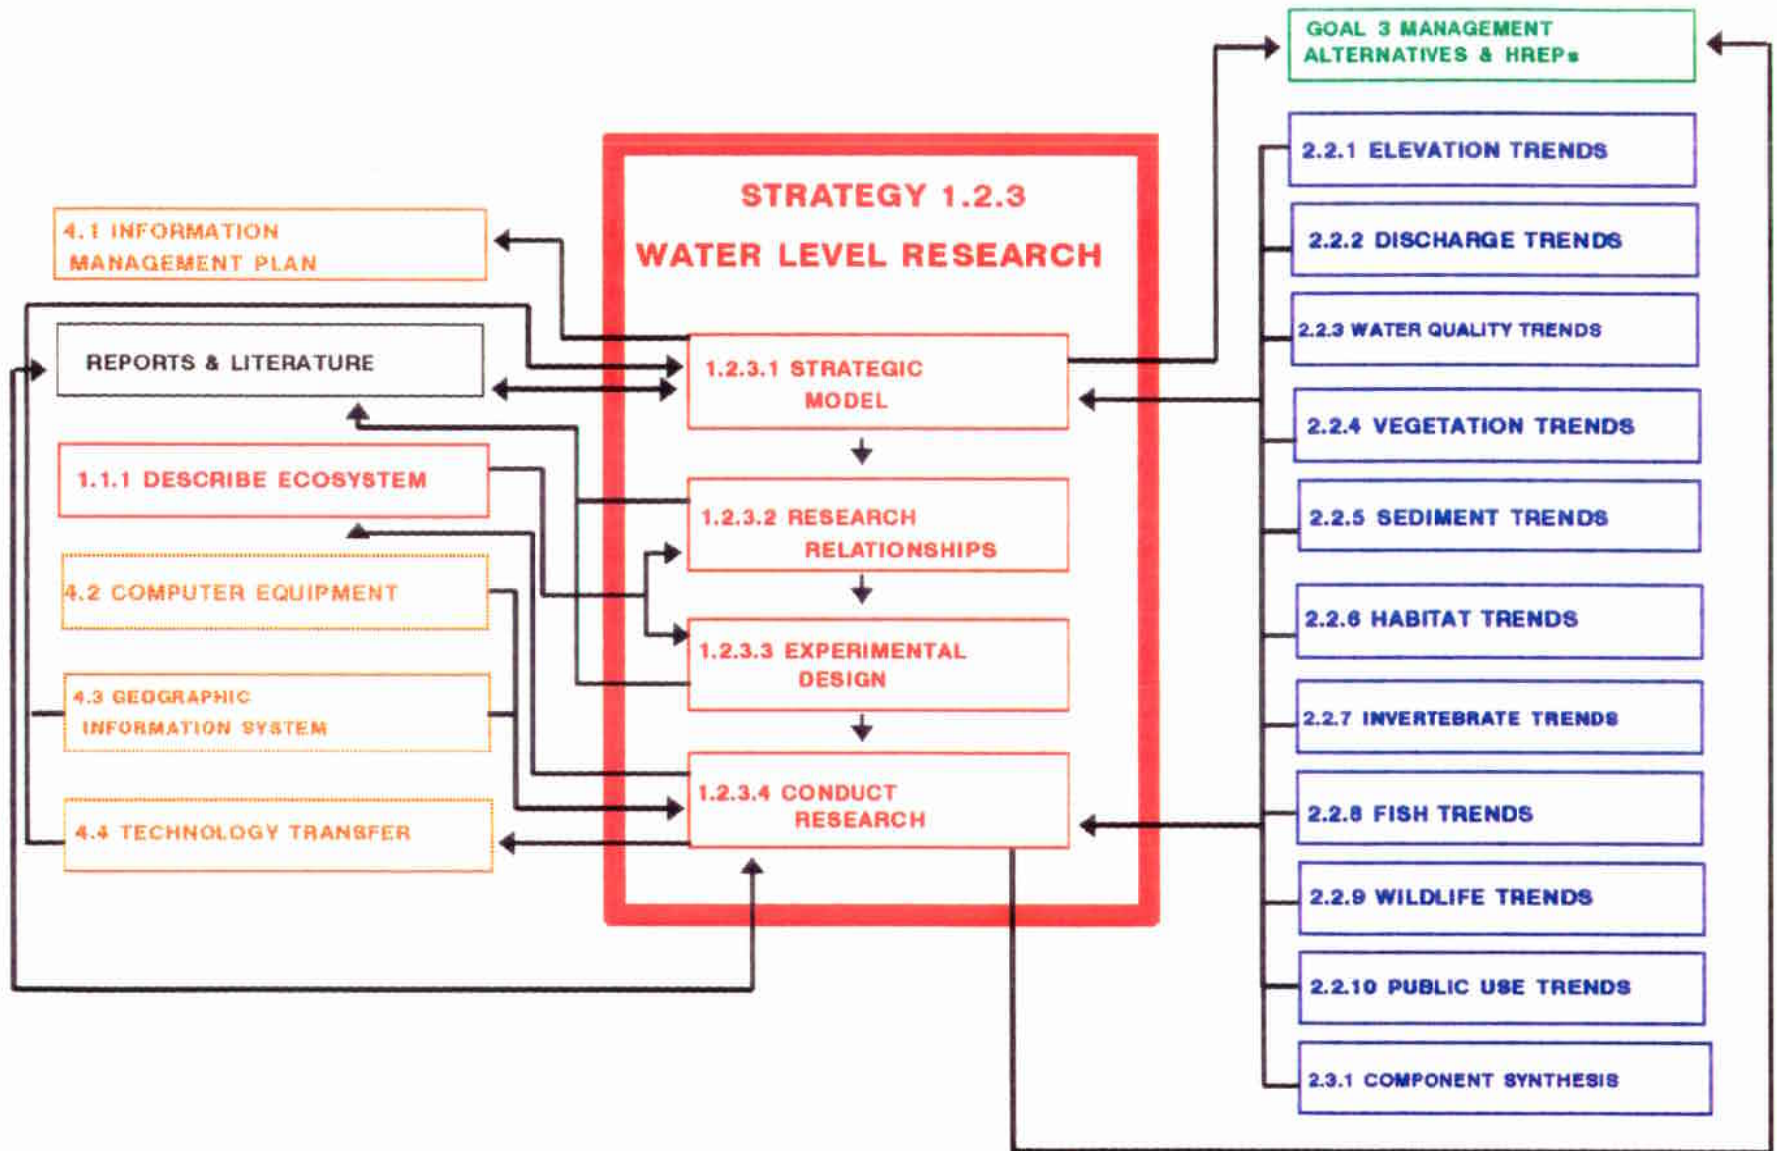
STRATEGY 1.2.3
WATER LEVEL RESEARCH

4.1 INFORMATION MANAGEMENT PLAN

REPORTS & LITERATURE

1.1.1 DESCRIBE ECOSYSTEM

4.2 COMPUTER EQUIPMENT

4.3 GEOGRAPHIC INFORMATION SYSTEM

4.4 TECHNOLOGY TRANSFER

1.2.3.1 STRATEGIC MODEL

1.2.3.2 RESEARCH RELATIONSHIPS

1.2.3.3 EXPERIMENTAL DESIGN

1.2.3.4 CONDUCT RESEARCH

GOAL 3 MANAGEMENT ALTERNATIVES & HREPs

2.2.1 ELEVATION TRENDS

2.2.2 DISCHARGE TRENDS

2.2.3 WATER QUALITY TRENDS

2.2.4 VEGETATION TRENDS

2.2.5 SEDIMENT TRENDS

2.2.6 HABITAT TRENDS

2.2.7 INVERTEBRATE TRENDS

2.2.8 FISH TRENDS

2.2.9 WILDLIFE TRENDS

2.2.10 PUBLIC USE TRENDS

2.3.1 COMPONENT SYNTHESIS